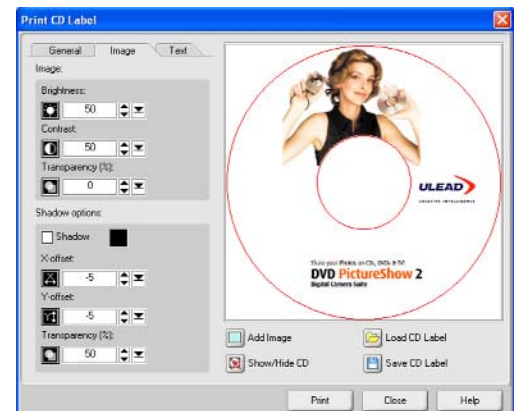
Print CD Label

General Image Text

Image:

Brightness:

50

Contrast:

50

Transparency (%):

0

Shadow options:

Shadow

X-offset:

-5

Y-offset:

-5

Transparency (%):

50

ULEAD

CREATIVE INTELLIGENCE

Share your Photos on CDs, DVDs & TV!

DVD PictureShow 2

Digital Camera Suite

Add Image

Load CD Label

Show/Hide CD

Save CD Label

Print

Close

Help